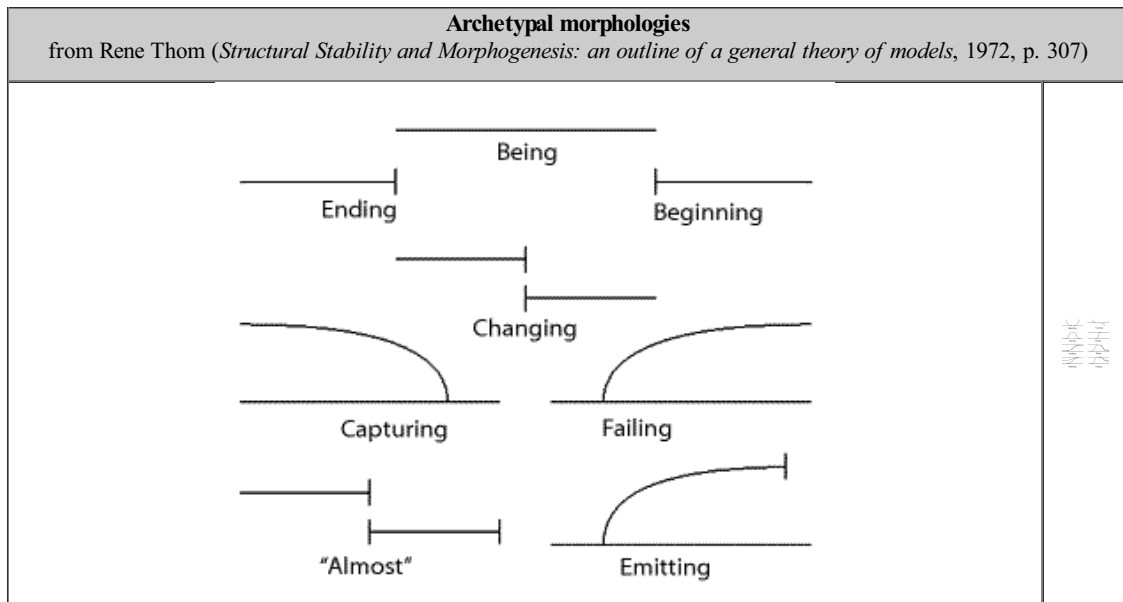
**Archetypal morphologies**
from Rene Thom (*Structural Stability and Morphogenesis: an outline of a general theory of models*, 1972, p. 307)

Being

Ending

Beginning

Changing

Capturing

Failing

“Almost”

Emitting